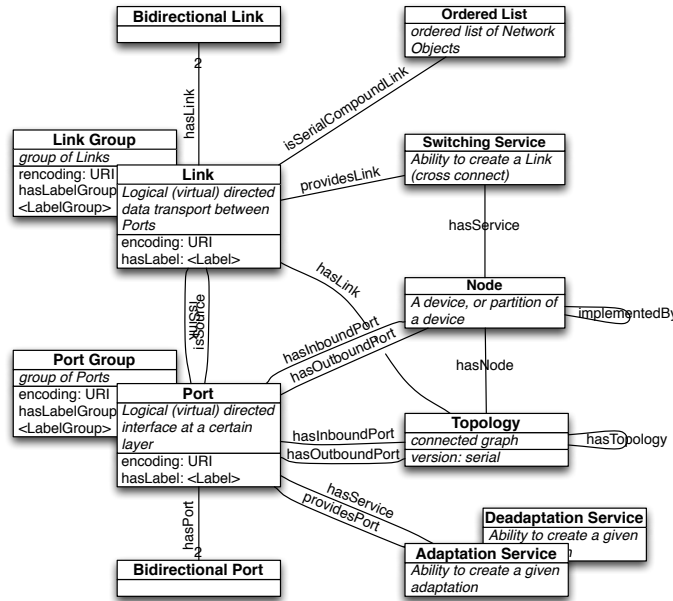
Bidirectional Link

Ordered List
ordered list of Network Objects

2
hasLink

isSerialCompoundLink

Link Group
group of Links
rencoding: URI
hasLabelGroup
<LabelGroup>

Link
Logical (virtual) directed data transport between Ports
encoding: URI
hasLabel: <Label>

providesLink

Switching Service
Ability to create a Link (cross connect)

hasService

hasLink

Node
A device, or partition of a device

implementedBy

isSink
isSource

hasInboundPort
hasOutboundPort

hasNode

Port Group
group of Ports
encoding: URI
hasLabelGroup
<LabelGroup>

Port
Logical (virtual) directed interface at a certain layer
encoding: URI
hasLabel: <Label>

hasInboundPort
hasOutboundPort

Topology
connected graph
version: serial

hasTopology

hasService
providesPort

hasPort
2

Deadaptation Service
Ability to create a given

Adaptation Service
Ability to create a given adaptation

Bidirectional Port